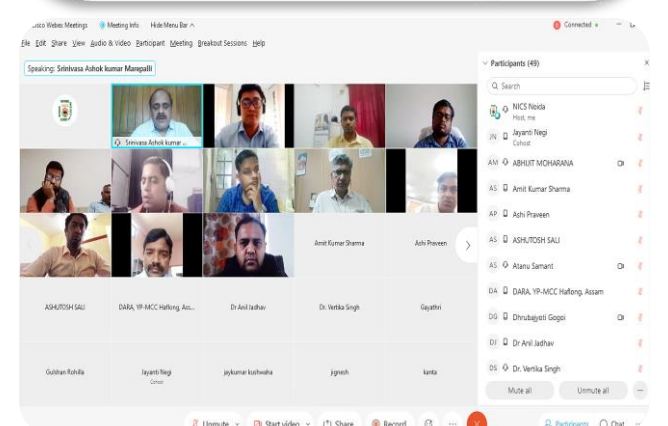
Cisco Webex Meetings  Meeting Info  Hide Menu Bar

Connected

File  Edit  Share  View  Audio & Video  Participant  Meeting  Breakout Sessions  Help

Speaking: Srinivasa Ashok kumar Marepalli

Srinivasa Ashok kumar ...

Amit Kumar Sharma

Ashi Praveen

ASHUTOSH SALI

DARA, YP-MCC Haflong, Ass...

Dr Anil Jadhav

Dr. Vertika Singh

Gayathri

Gulshan Rohilla

Jayanti Negi
Cohost

jaykumar kushwaha

jignesh

kanta

Participants (49)

Search

NICS Noida
Host, me

JN  Jayanti Negi
Cohost

AM  ABHIJIT MOHARANA

AS  Amit Kumar Sharma

AP  Ashi Praveen

AS  ASHUTOSH SALI

AS  Atanu Samant

DA  DARA, YP-MCC Haflong, Assam

DG  Dhrubajyoti Gogoi

DJ  Dr Anil Jadhav

DS  Dr. Vertika Singh

Mute all

Unmute all

Unmute

Start video

Share

Record

Participants

Chat